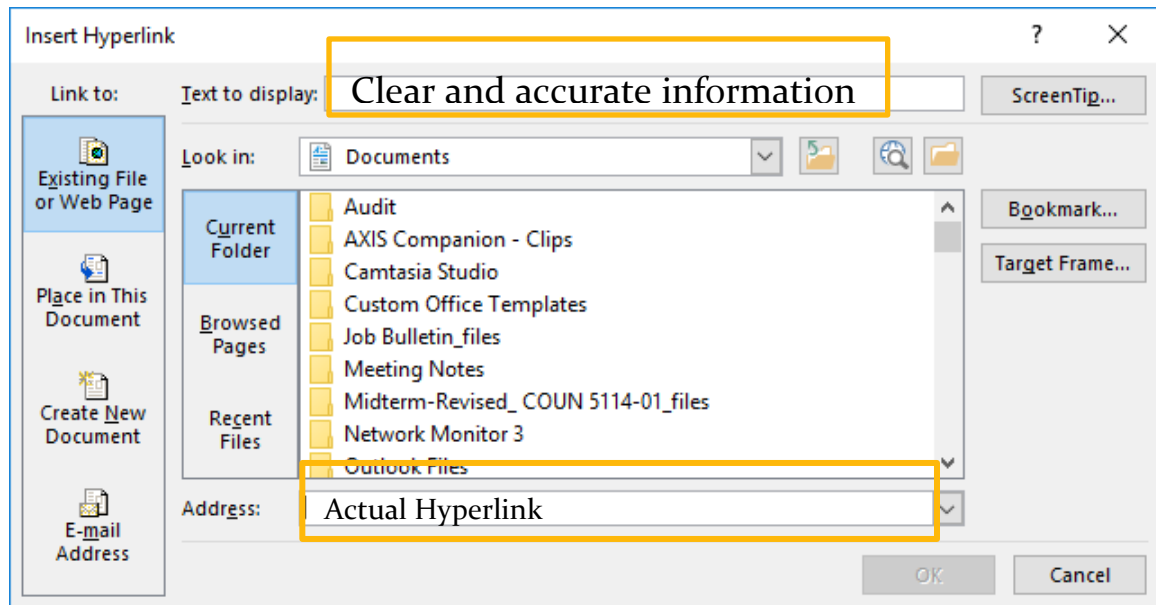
Insert Hyperlink

?

Link to:

Existing File or Web Page

Place in This Document

Create New Document

E-mail Address

Text to display: Clear and accurate information

ScreenTip...

Look in: Documents

Current Folder

Browsed Pages

Recent Files

Audit
AXIS Companion - Clips
Camtasia Studio
Custom Office Templates
Job Bulletin_files
Meeting Notes
Midterm-Revised_ COUN 5114-01_files
Network Monitor 3
Outlook Files

Bookmark...

Target Frame...

Address: Actual Hyperlink

OK

Cancel